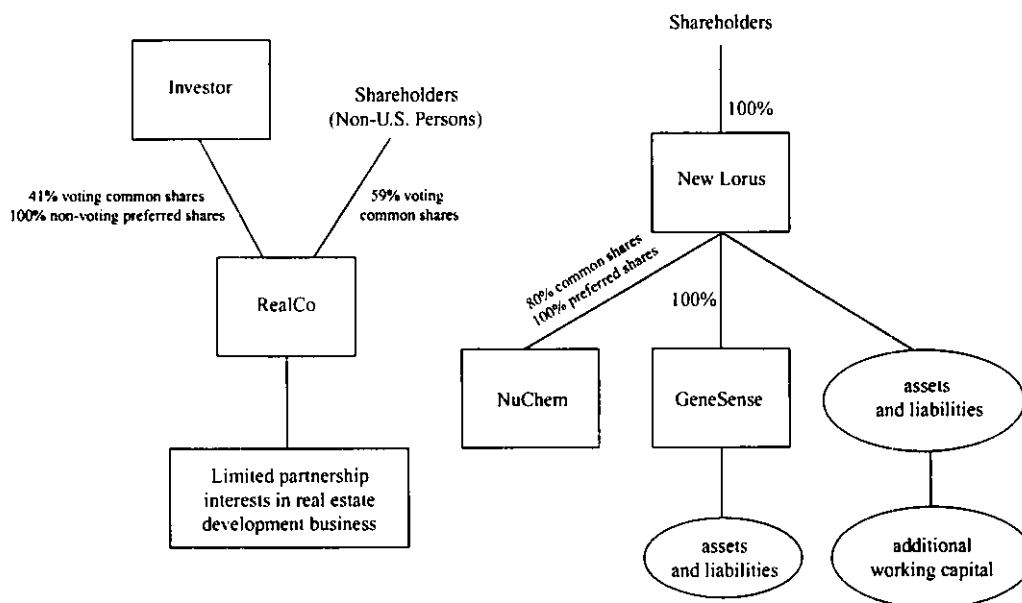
Investor

Shareholders (Non-U.S. Persons)

41% voting common shares
100% non-voting preferred shares

59% voting common shares

RealCo

Limited partnership interests in real estate development business

Shareholders

100%

New Lorus

80% common shares
100% preferred shares

100%

NuChem

GeneSense

assets and liabilities

assets and liabilities

additional working capital